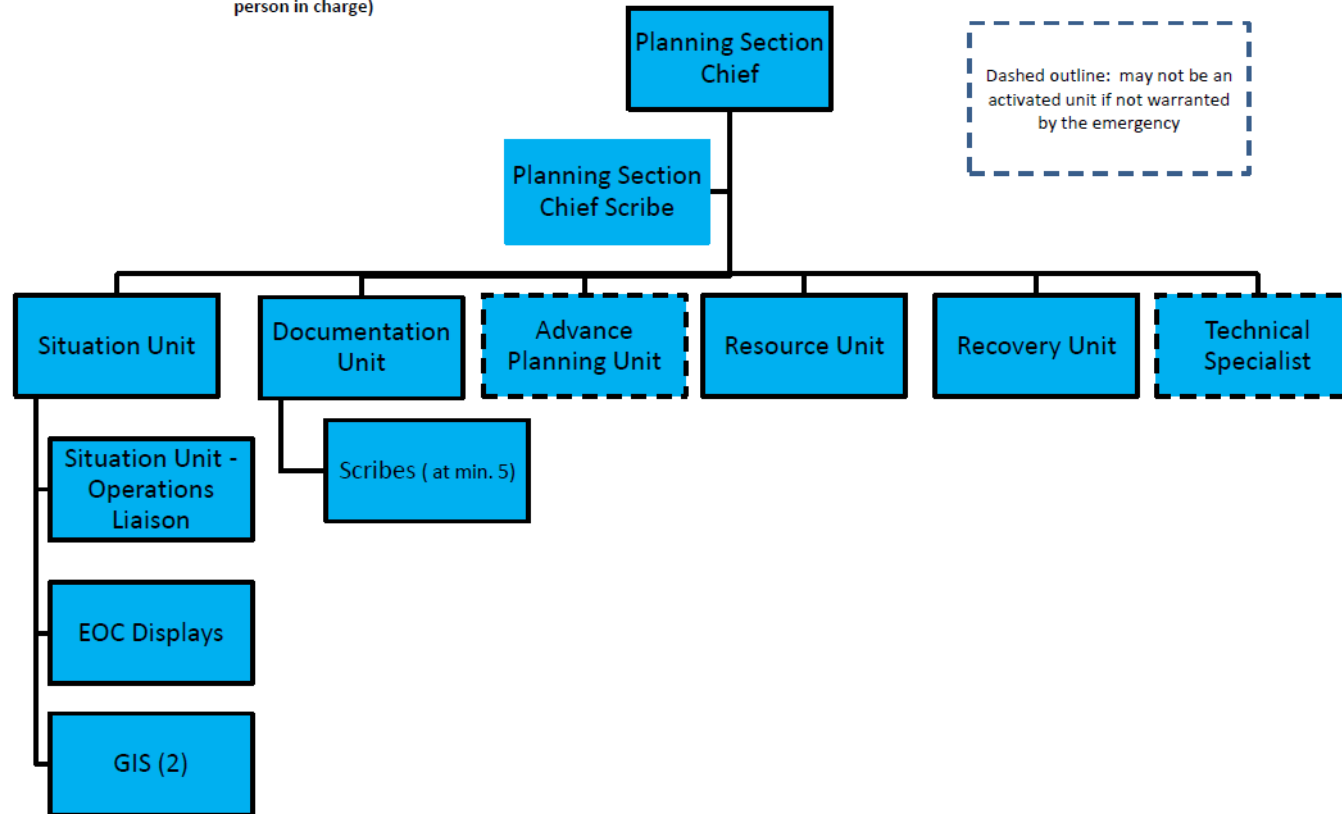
person in charge)

Planning Section Chief

Dashed outline: may not be an activated unit if not warranted by the emergency

Planning Section Chief Scribe

Situation Unit

Documentation Unit

Advance Planning Unit

Resource Unit

Recovery Unit

Technical Specialist

Situation Unit - Operations Liaison

Scribes ( at min. 5)

EOC Displays

GIS (2)